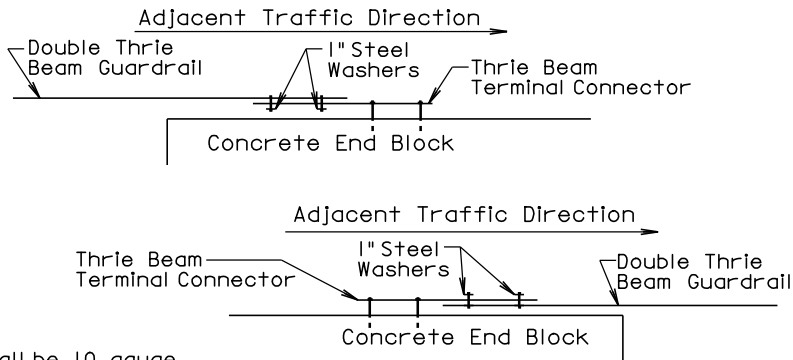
Adjacent Traffic Direction

Double Thrie Beam Guardrail

1" Steel Washers

Thrie Beam Terminal Connector

Concrete End Block

Adjacent Traffic Direction

Thrie Beam Terminal Connector

1" Steel Washers

Double Thrie Beam Guardrail

Concrete End Block

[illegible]all be 10 gauge